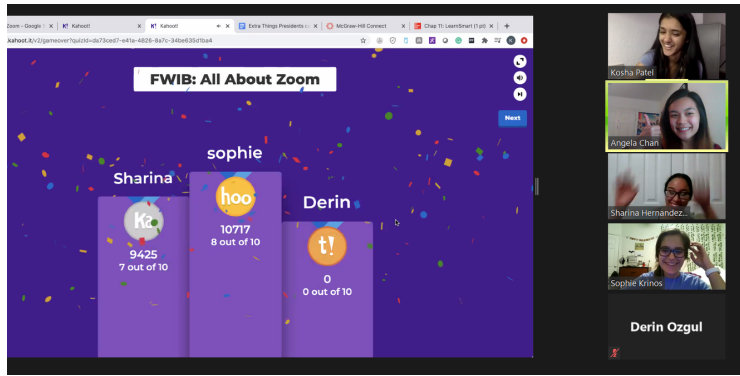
Zoom - Google
Kahoot!
Kahoot!
Extra Things Presidents c
McGraw-Hill Connect
Chap 11: LearnSmart (1 pt)

kahoot.it/v2/gameover?quizId=da73ced7-e41a-4826-8a7c-34be635d1ba4

FWIB: All About Zoom

Next

sophie
hoo
10717
8 out of 10

Sharina
Ka
9425
7 out of 10

Derin
t!
0
0 out of 10

Kosha Patel
Angela Chan
Sharina Hernandez...
Sophie Krinos
Derin Ozgul